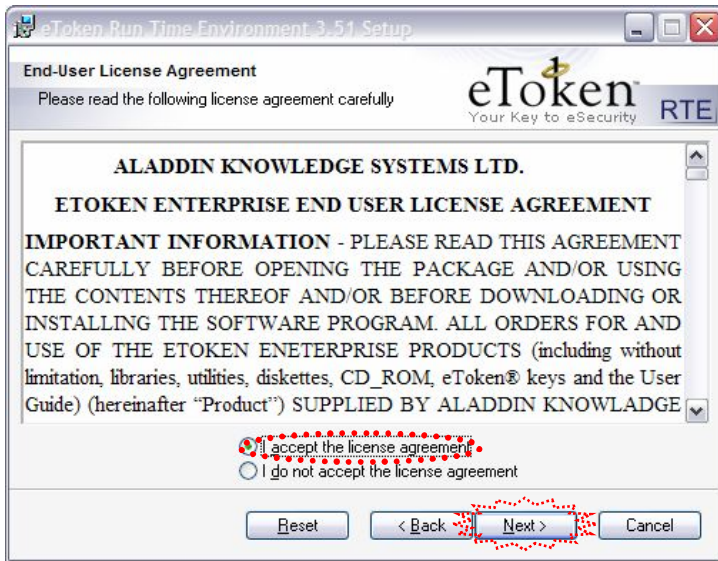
eToken Run Time Environment 3.51 Setup

End-User License Agreement

Please read the following license agreement carefully

eToken
Your Key to eSecurity
RTE

ALADDIN KNOWLEDGE SYSTEMS LTD.

ETOKEN ENTERPRISE END USER LICENSE AGREEMENT

IMPORTANT INFORMATION - PLEASE READ THIS AGREEMENT CAREFULLY BEFORE OPENING THE PACKAGE AND/OR USING THE CONTENTS THEREOF AND/OR BEFORE DOWNLOADING OR INSTALLING THE SOFTWARE PROGRAM. ALL ORDERS FOR AND USE OF THE ETOKEN ENETERPRISE PRODUCTS (including without limitation, libraries, utilities, diskettes, CD_ROM, eToken® keys and the User Guide) (hereinafter "Product") SUPPLIED BY ALADDIN KNOWLADGE

I accept the license agreement

I do not accept the license agreement

Reset

< Back

Next >

Cancel